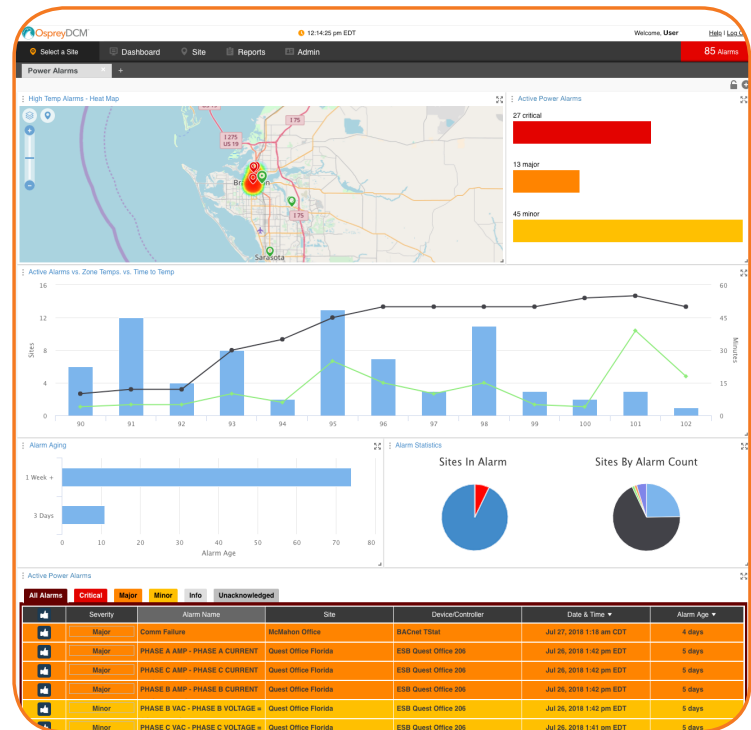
OspreyDCM

12:14:25 pm EDT

Welcome, User

Help | Log O

Select a Site

Dashboard

Site

Reports

Admin

85 Alarms

Power Alarms

+

High Temp Alarms - Heat Map

I 275
US 19

I 75

Br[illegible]n

Sarasota

Active Power Alarms

27 critical

13 major

45 minor

Active Alarms vs. Zone Temps. vs. Time to Temp

16
12
8
4
0

Sites

60
45
30
15
0

Minutes

90 91 92 93 94 95 96 97 98 99 100 101 102

Alarm Aging

1 Week +

3 Days

0 10 20 30 40 50 60 70 80

Alarm Age

Alarm Statistics

Sites In Alarm

Sites By Alarm Count

Active Power Alarms

All Alarms | Critical | Major | Minor | Info | Unacknowledged

| | Severity | Alarm Name | Site | Device/Controller | Date & Time ▼ | Alarm Age ▼ |
|---|---|---|---|---|---|---|
| | Major | Comm Failure | McMahon Office | BACnet TStat | Jul 27, 2018 1:18 am CDT | 4 days |
| | Major | PHASE A AMP - PHASE A CURRENT | Quest Office Florida | ESB Quest Office 206 | Jul 26, 2018 1:42 pm EDT | 5 days |
| | Major | PHASE C AMP - PHASE C CURRENT | Quest Office Florida | ESB Quest Office 206 | Jul 26, 2018 1:42 pm EDT | 5 days |
| | Major | PHASE B AMP - PHASE B CURRENT | Quest Office Florida | ESB Quest Office 206 | Jul 26, 2018 1:42 pm EDT | 5 days |
| | Minor | PHASE B VAC - PHASE B VOLTAGE = | Quest Office Florida | ESB Quest Office 206 | Jul 26, 2018 1:42 pm EDT | 5 days |
| | Minor | PHASE C VAC - PHASE C VOLTAGE = | Quest Office Florida | ESB Quest Office 206 | Jul 26, 2018 1:41 pm EDT | 5 days |